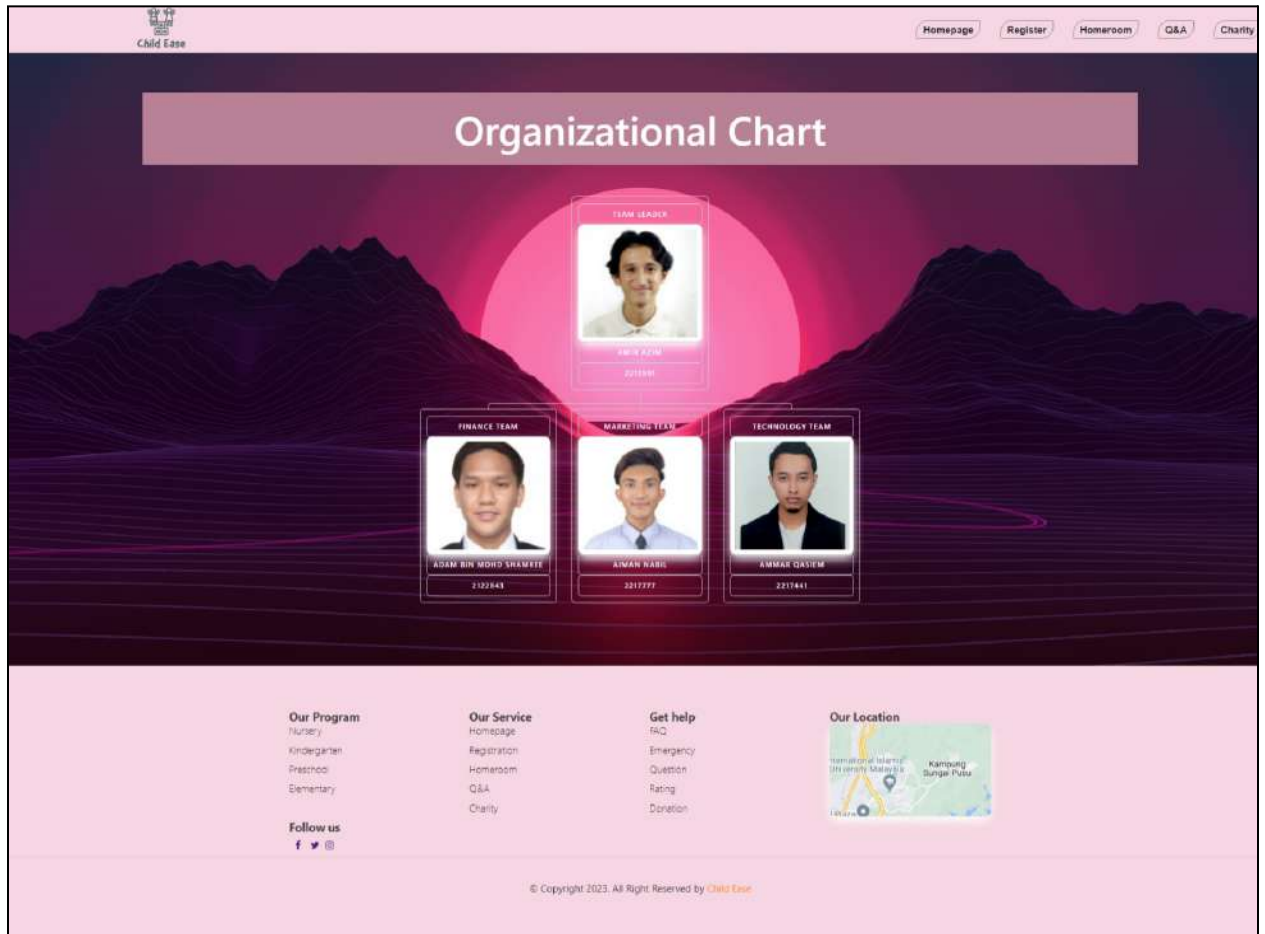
Child Ease

Homepage
Register
Homeroom
Q&A
Charity

Organizational Chart

TEAM LEADER

AMIR AZIM

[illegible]

FINANCE TEAM

ADAM BIN MOHD SHAMEEE

2122843

MARKETING TEAM

AIMAN NABIL

2217777

TECHNOLOGY TEAM

AMMAR QASIEM

2217441

Our Program
Nursery
Kindergarten
Preschool
Elementary

Our Service
Homepage
Registration
Homeroom
Q&A
Charity

Get help
FAQ
Emergency
Question
Rating
Donation

Our Location
International Islamic University Malaysia
Kampung Sungai Pusu

Follow us

© Copyright 2023. All Right Reserved by Child Ease